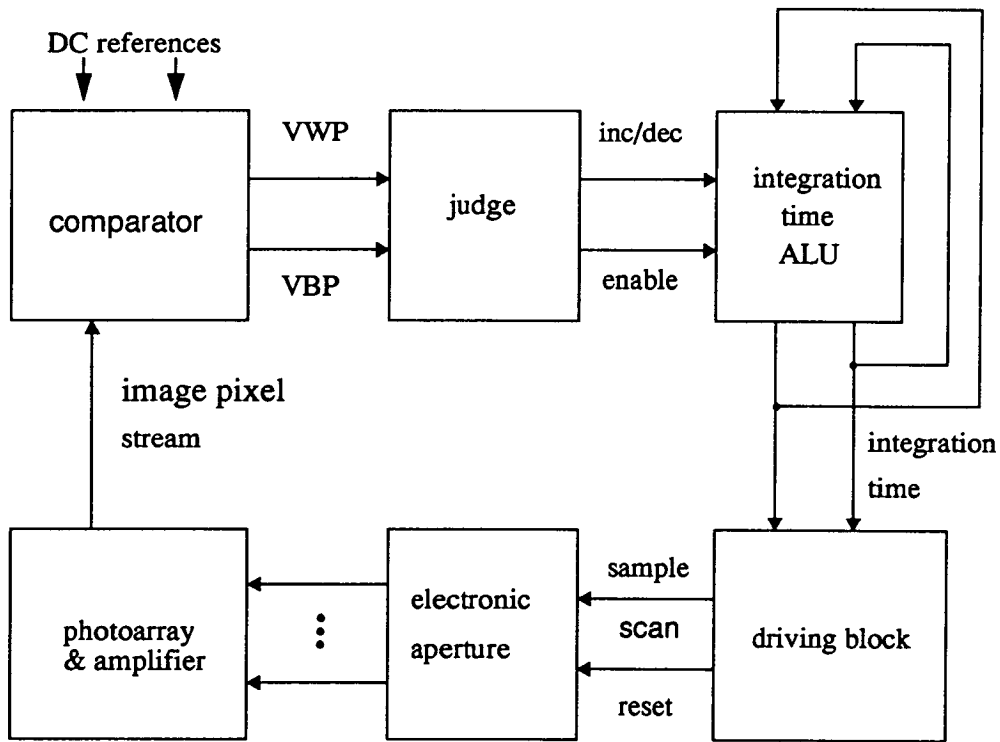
DC references

comparator

VWP

VBP

judge

inc/dec

enable

integration time ALU

image pixel stream

integration time

photoarray & amplifier

⋮

electronic aperture

sample

scan

reset

driving block